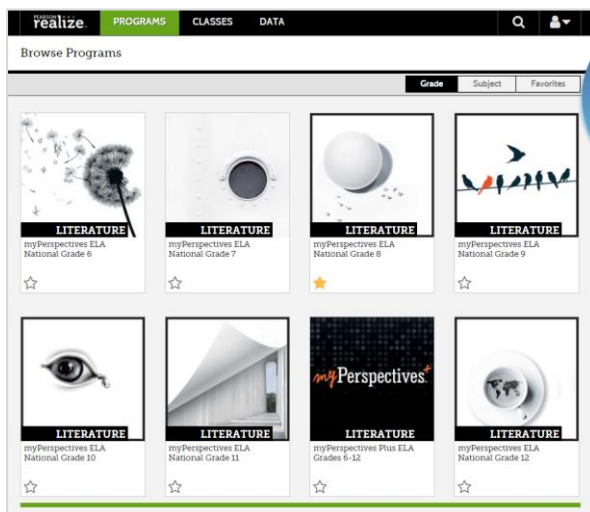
PEARSON realize. PROGRAMS CLASSES DATA

Browse Programs

Grade Subject Favorites

LITERATURE
myPerspectives ELA National Grade 6

LITERATURE
myPerspectives ELA National Grade 7

LITERATURE
myPerspectives ELA National Grade 8

LITERATURE
myPerspectives ELA National Grade 9

LITERATURE
myPerspectives ELA National Grade 10

LITERATURE
myPerspectives ELA National Grade 11

myPerspectives+
LITERATURE
myPerspectives Plus ELA Grades 6-12

LITERATURE
myPerspectives ELA National Grade 12